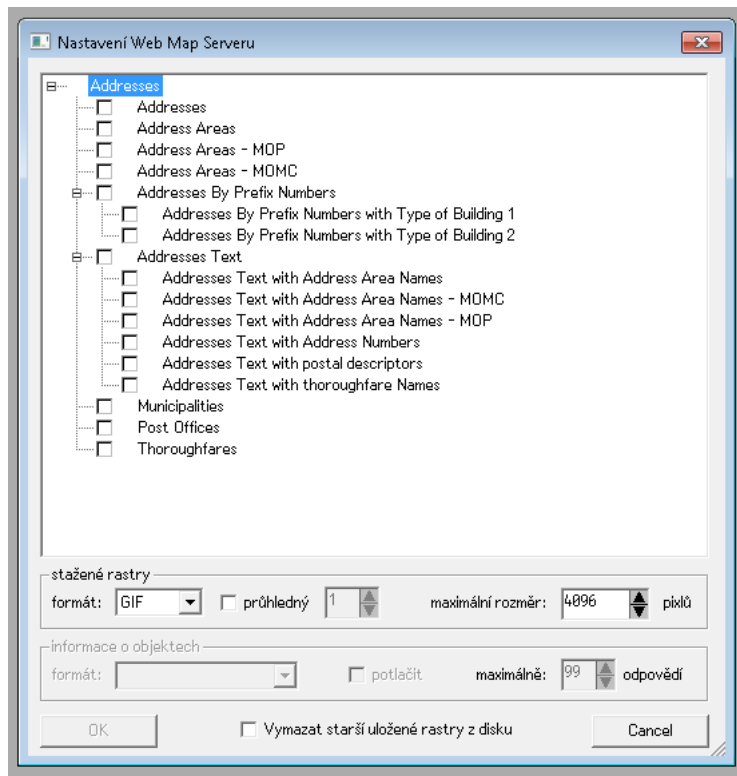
Nastavení Web Map Serveru

Addresses
Addresses
Address Areas
Address Areas - MOP
Address Areas - MOMC
Addresses By Prefix Numbers
Addresses By Prefix Numbers with Type of Building 1
Addresses By Prefix Numbers with Type of Building 2
Addresses Text
Addresses Text with Address Area Names
Addresses Text with Address Area Names - MOMC
Addresses Text with Address Area Names - MOP
Addresses Text with Address Numbers
Addresses Text with postal descriptors
Addresses Text with thoroughfare Names
Municipalities
Post Offices
Thoroughfares

stažené rastry
formát: GIF
průhledný 1
maximální rozměr: 4096 pixlů

informace o objektech
formát:
potlačit
maximálně: 99 odpovědí

OK
Vymazat starší uložené rastry z disku
Cancel